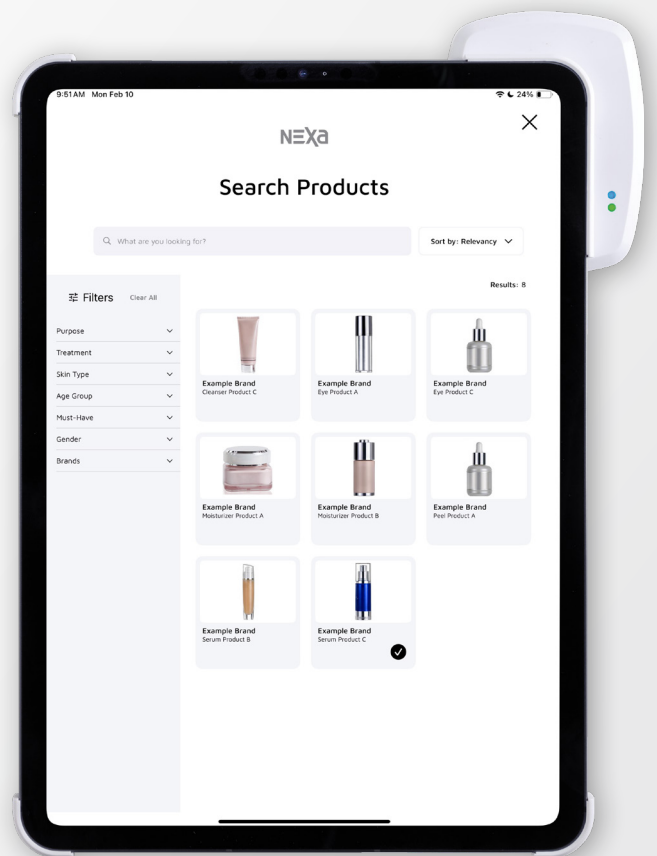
9:51 AM Mon Feb 10

24%

NEXa

Search Products

What are you looking for?

Sort by: Relevancy

Results: 8

Filters Clear All

Purpose
Treatment
Skin Type
Age Group
Must-Have
Gender
Brands

Example Brand
Cleanser Product C

Example Brand
Eye Product A

Example Brand
Eye Product C

Example Brand
Moisturizer Product A

Example Brand
Moisturizer Product B

Example Brand
Peel Product A

Example Brand
Serum Product B

Example Brand
Serum Product C